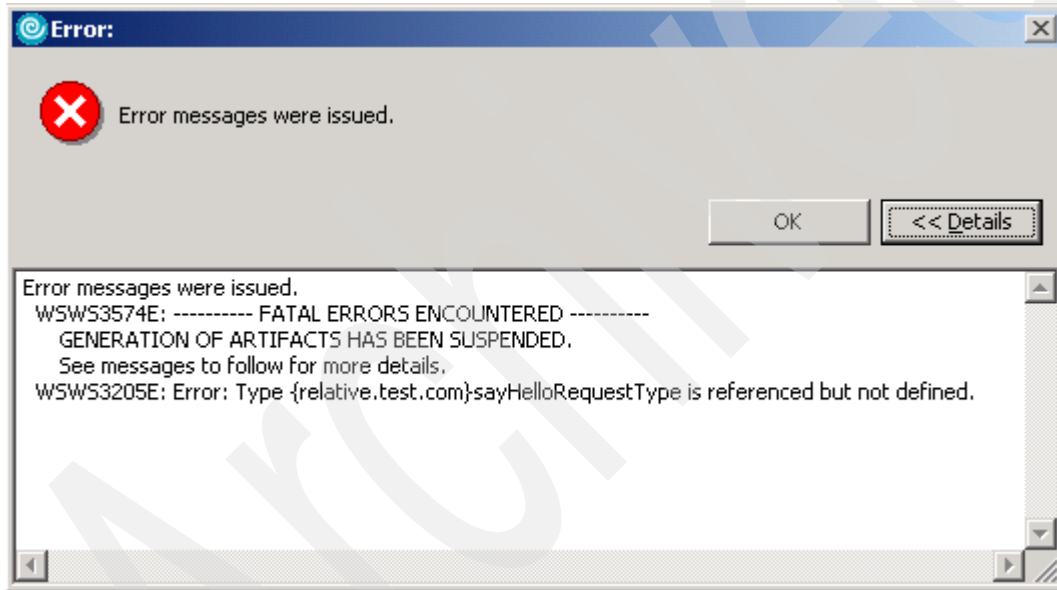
Error:

Error messages were issued.

OK

<< Details

Error messages were issued.
WSWS3574E: ---------- FATAL ERRORS ENCOUNTERED ----------
GENERATION OF ARTIFACTS HAS BEEN SUSPENDED.
See messages to follow for more details.
WSWS3205E: Error: Type {relative.test.com}sayHelloRequestType is referenced but not defined.

Archive